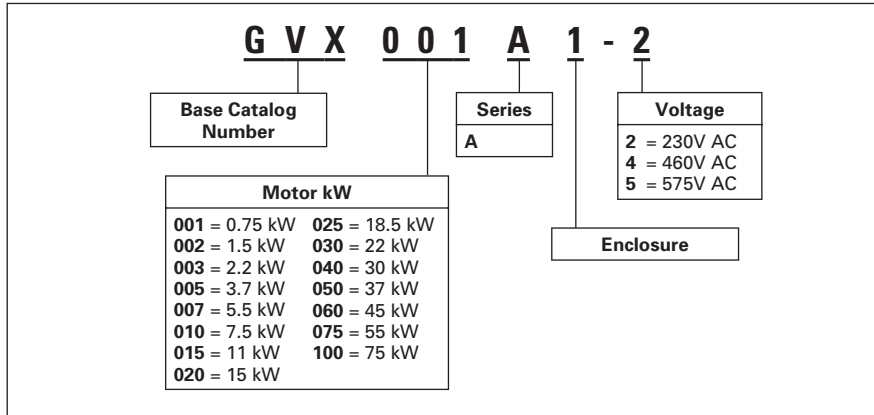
G V X 0 0 1 A 1 - 2

Base Catalog Number

Series
A

Voltage
2 = 230V AC
4 = 460V AC
5 = 575V AC

Motor kW
001 = 0.75 kW
002 = 1.5 kW
003 = 2.2 kW
005 = 3.7 kW
007 = 5.5 kW
010 = 7.5 kW
015 = 11 kW
020 = 15 kW
025 = 18.5 kW
030 = 22 kW
040 = 30 kW
050 = 37 kW
060 = 45 kW
075 = 55 kW
100 = 75 kW

Enclosure